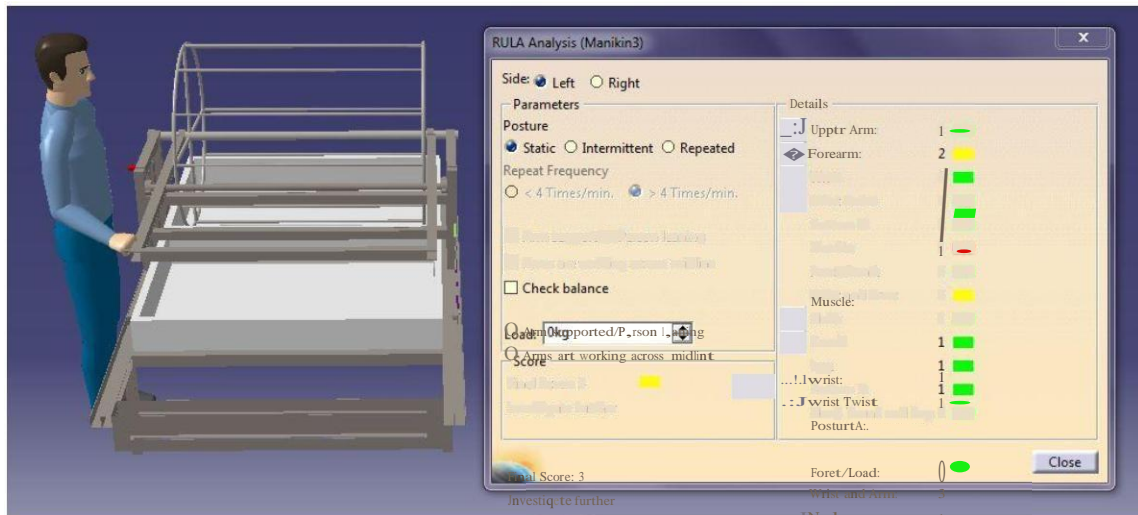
RULA Analysis (Manikin3)

Side: Left Right

Parameters

Posture

Static Intermittent Repeated

Repeat Frequency

< 4 Times/min. > 4 Times/min.

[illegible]

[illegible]

Check balance

Load: 0kg

Arm supported/P,rson l,aning

Arms art working across midlint

Score

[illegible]

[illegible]

Final Score: 3

Investiqate further

Details

Upptr Arm: 1

Forearm: 2

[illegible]

1

Muscle:

1

1

...!.lwrist: 1

1

.:J wrist Twist

PosturtA:.

Foret/Load: 0

Wrist and Arm: 3

Close